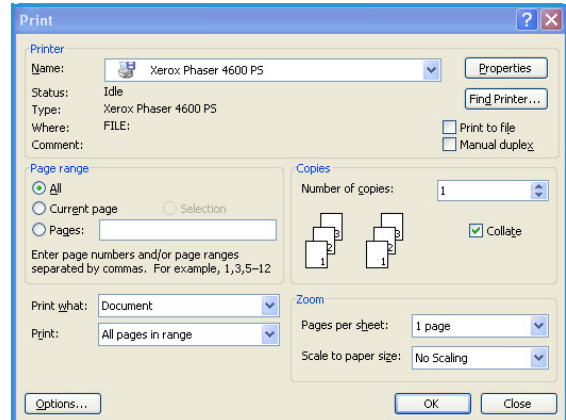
Print

Printer

Name: Xerox Phaser 4600 PS

Properties

Status: Idle

Type: Xerox Phaser 4600 PS

Find Printer...

Where: FILE:

Print to file

Comment:

Manual duplex

Page range

All

Current page

Selection

Pages:

Enter page numbers and/or page ranges separated by commas. For example, 1,3,5–12

Copies

Number of copies: 1

3 2 1 3 2 1

Collate

Print what: Document

Print: All pages in range

Zoom

Pages per sheet: 1 page

Scale to paper size: No Scaling

Options...

OK

Close